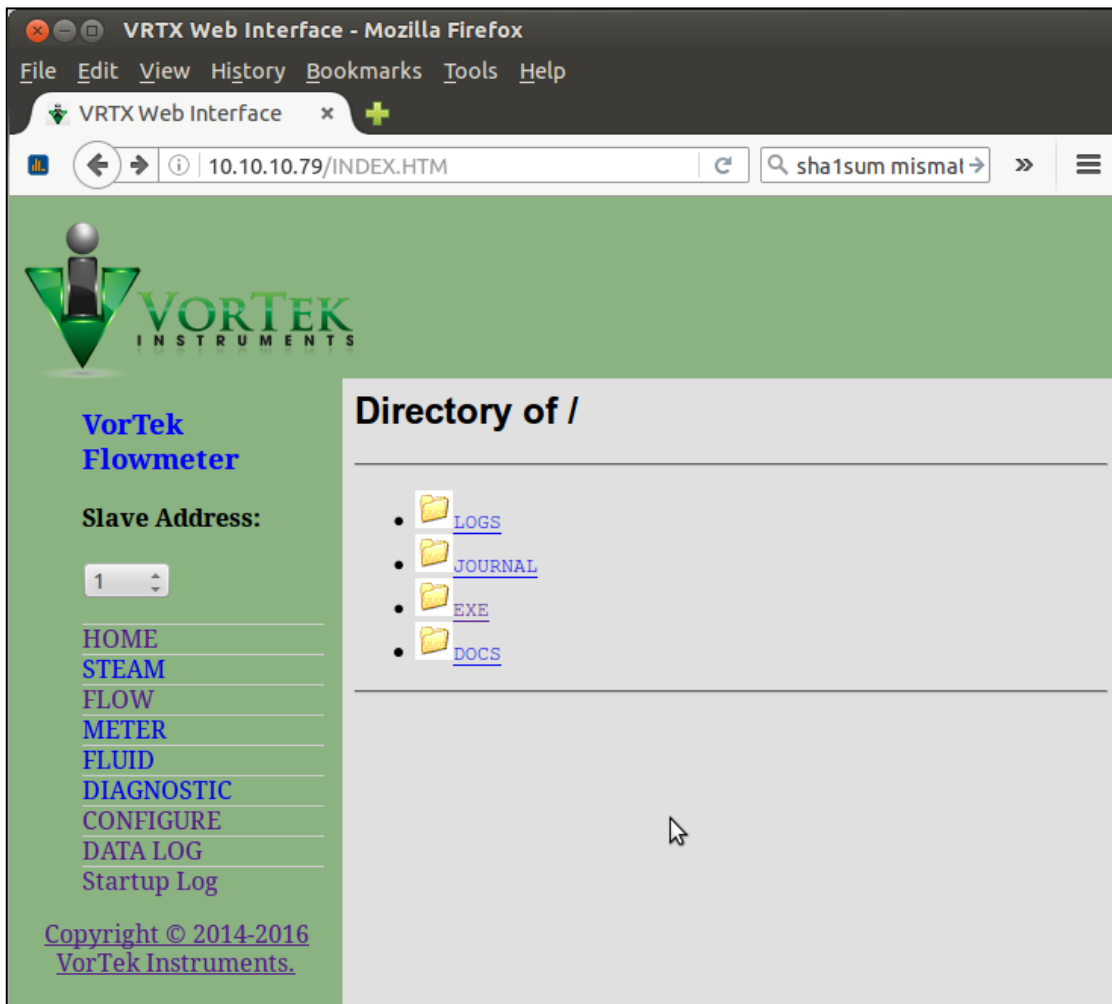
VRTX Web Interface - Mozilla Firefox

File Edit View History Bookmarks Tools Help

VRTX Web Interface ×

10.10.10.79/INDEX.HTM

sha1sum mismat

VORTEK
INSTRUMENTS

VorTek Flowmeter

Slave Address:

1

HOME
STEAM
FLOW
METER
FLUID
DIAGNOSTIC
CONFIGURE
DATA LOG
Startup Log

Copyright © 2014-2016 VorTek Instruments.

Directory of /

- LOGS
- JOURNAL
- EXE
- DOCS